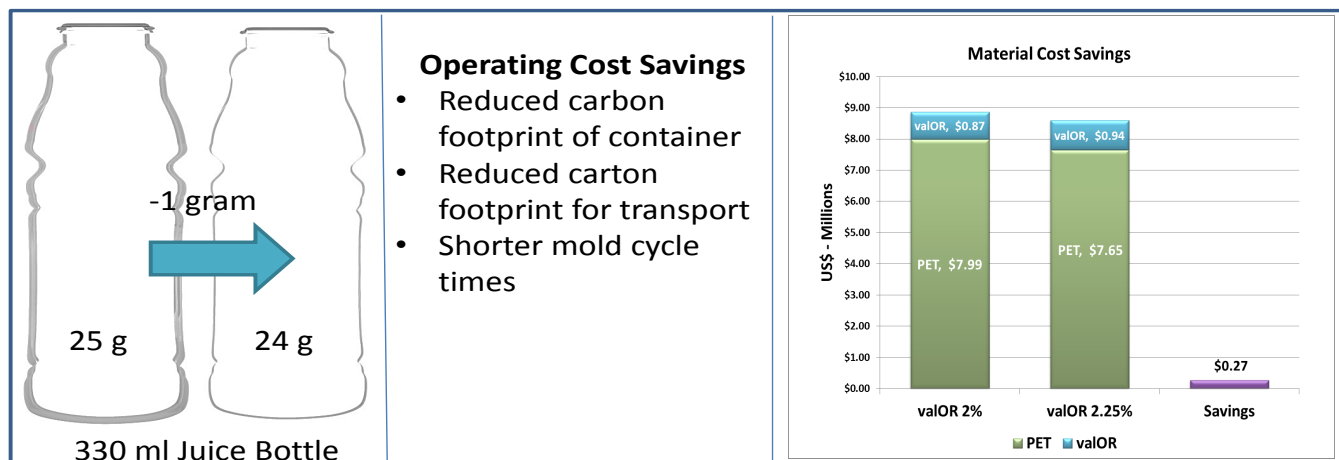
-1 gram

25 g

24 g

330 ml Juice Bottle

**Operating Cost Savings**

- Reduced carbon footprint of container
- Reduced carton footprint for transport
- Shorter mold cycle times

Material Cost Savings

US$ - Millions

$10.00
$9.00
$8.00
$7.00
$6.00
$5.00
$4.00
$3.00
$2.00
$1.00
$0.00

valOR, $0.87
PET, $7.99
valOR, $0.94
PET, $7.65
$0.27

valOR 2%
valOR 2.25%
Savings

PET valOR